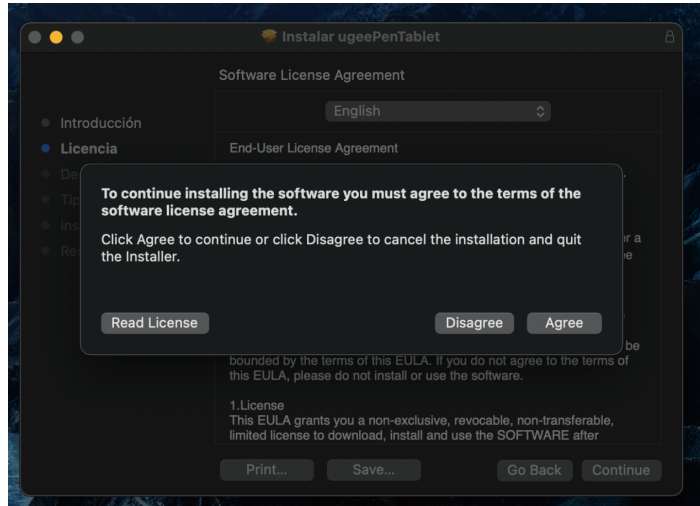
Instalar ugeePenTablet

Software License Agreement

English

Introducción
Licencia
De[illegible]
Tip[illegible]
Ins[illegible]
Re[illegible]

End-User License Agreement

To continue installing the software you must agree to the terms of the software license agreement.

Click Agree to continue or click Disagree to cancel the installation and quit the Installer.

Read License

Disagree

Agree

bounded by the terms of this EULA. If you do not agree to the terms of this EULA, please do not install or use the software.

1.License
This EULA grants you a non-exclusive, revocable, non-transferable, limited license to download, install and use the SOFTWARE after

Print...

Save...

Go Back

Continue